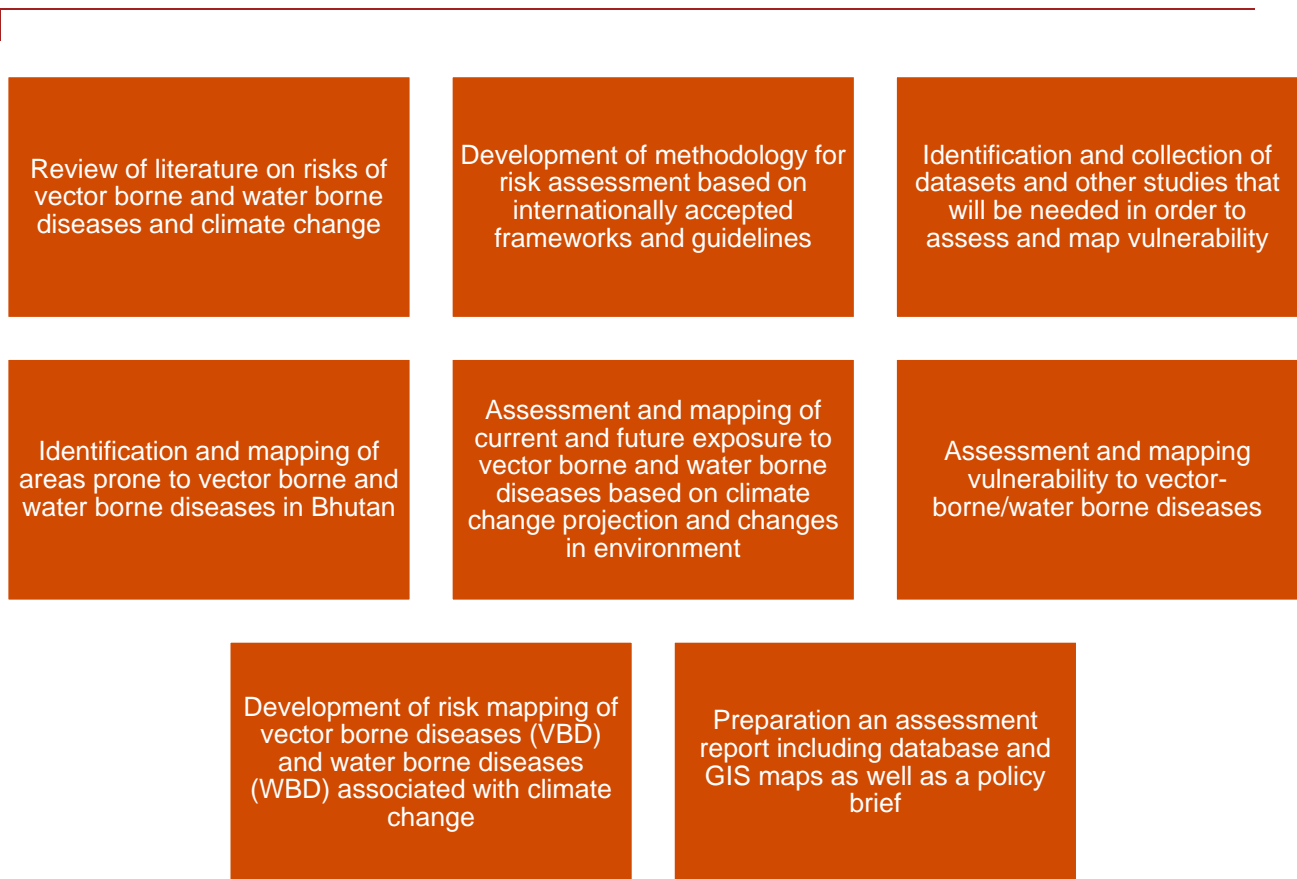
Review of literature on risks of vector borne and water borne diseases and climate change

Development of methodology for risk assessment based on internationally accepted frameworks and guidelines

Identification and collection of datasets and other studies that will be needed in order to assess and map vulnerability

Identification and mapping of areas prone to vector borne and water borne diseases in Bhutan

Assessment and mapping of current and future exposure to vector borne and water borne diseases based on climate change projection and changes in environment

Assessment and mapping vulnerability to vector-borne/water borne diseases

Development of risk mapping of vector borne diseases (VBD) and water borne diseases (WBD) associated with climate change

Preparation an assessment report including database and GIS maps as well as a policy brief